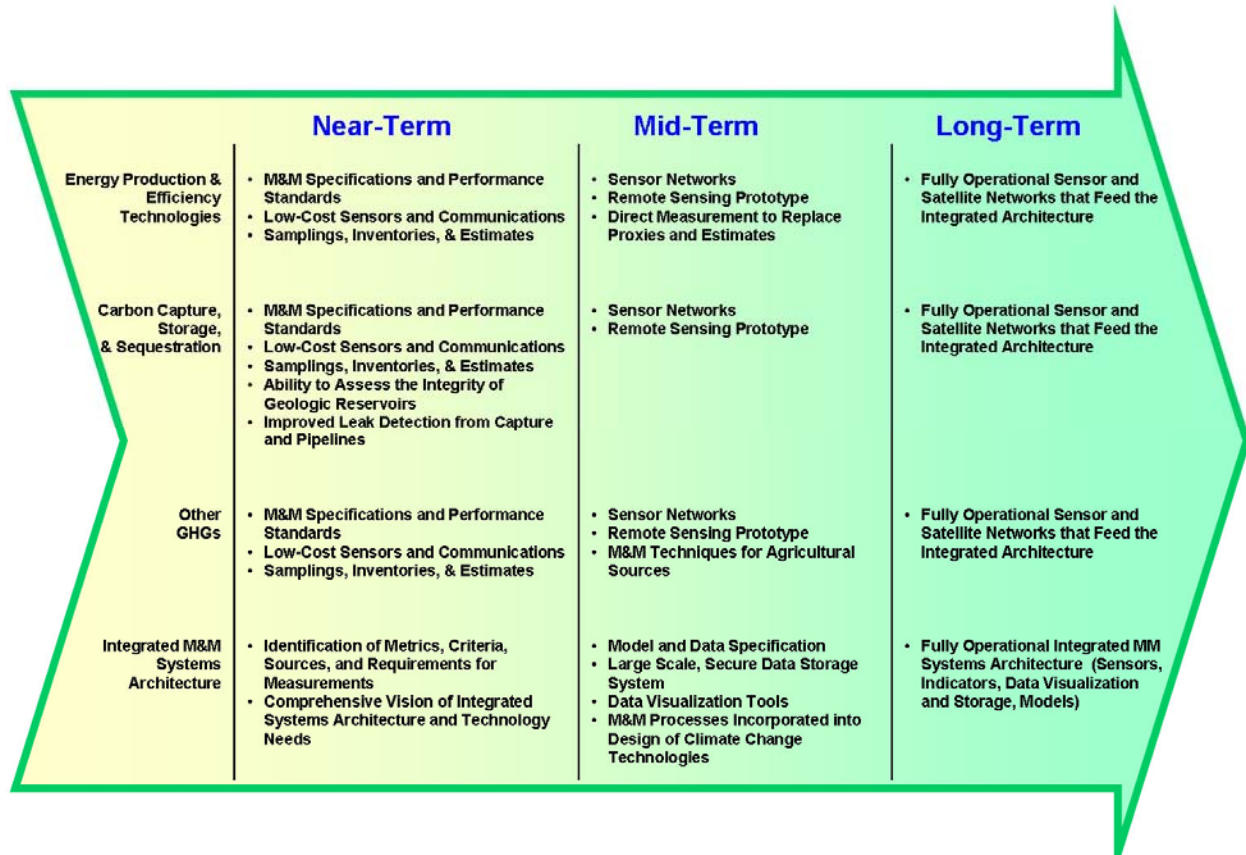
|  | Near-Term | Mid-Term | Long-Term |
|---|---|---|---|
| Energy Production & Efficiency Technologies | • M&M Specifications and Performance Standards • Low-Cost Sensors and Communications • Samplings, Inventories, & Estimates | • Sensor Networks • Remote Sensing Prototype • Direct Measurement to Replace Proxies and Estimates | • Fully Operational Sensor and Satellite Networks that Feed the Integrated Architecture |
| Carbon Capture, Storage, & Sequestration | • M&M Specifications and Performance Standards • Low-Cost Sensors and Communications • Samplings, Inventories, & Estimates • Ability to Assess the Integrity of Geologic Reservoirs • Improved Leak Detection from Capture and Pipelines | • Sensor Networks • Remote Sensing Prototype | • Fully Operational Sensor and Satellite Networks that Feed the Integrated Architecture |
| Other GHGs | • M&M Specifications and Performance Standards • Low-Cost Sensors and Communications • Samplings, Inventories, & Estimates | • Sensor Networks • Remote Sensing Prototype • M&M Techniques for Agricultural Sources | • Fully Operational Sensor and Satellite Networks that Feed the Integrated Architecture |
| Integrated M&M Systems Architecture | • Identification of Metrics, Criteria, Sources, and Requirements for Measurements • Comprehensive Vision of Integrated Systems Architecture and Technology Needs | • Model and Data Specification • Large Scale, Secure Data Storage System • Data Visualization Tools • M&M Processes Incorporated into Design of Climate Change Technologies | • Fully Operational Integrated MM Systems Architecture (Sensors, Indicators, Data Visualization and Storage, Models) |